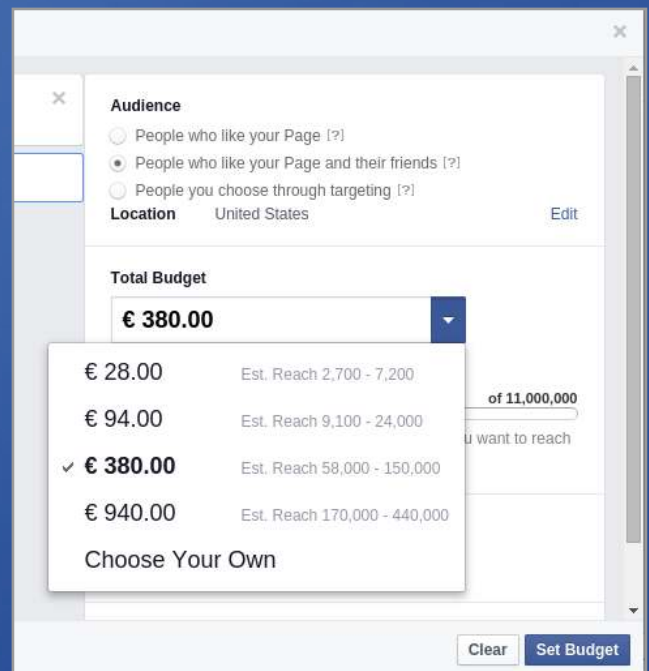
×

×

Audience

People who like your Page [?]

People who like your Page and their friends [?]

People you choose through targeting [?]

Location United States Edit

Total Budget

€ 380.00

€ 28.00 Est. Reach 2,700 - 7,200

€ 94.00 Est. Reach 9,100 - 24,000

✓ € 380.00 Est. Reach 58,000 - 150,000

€ 940.00 Est. Reach 170,000 - 440,000

Choose Your Own

of 11,000,000

u want to reach

Clear Set Budget